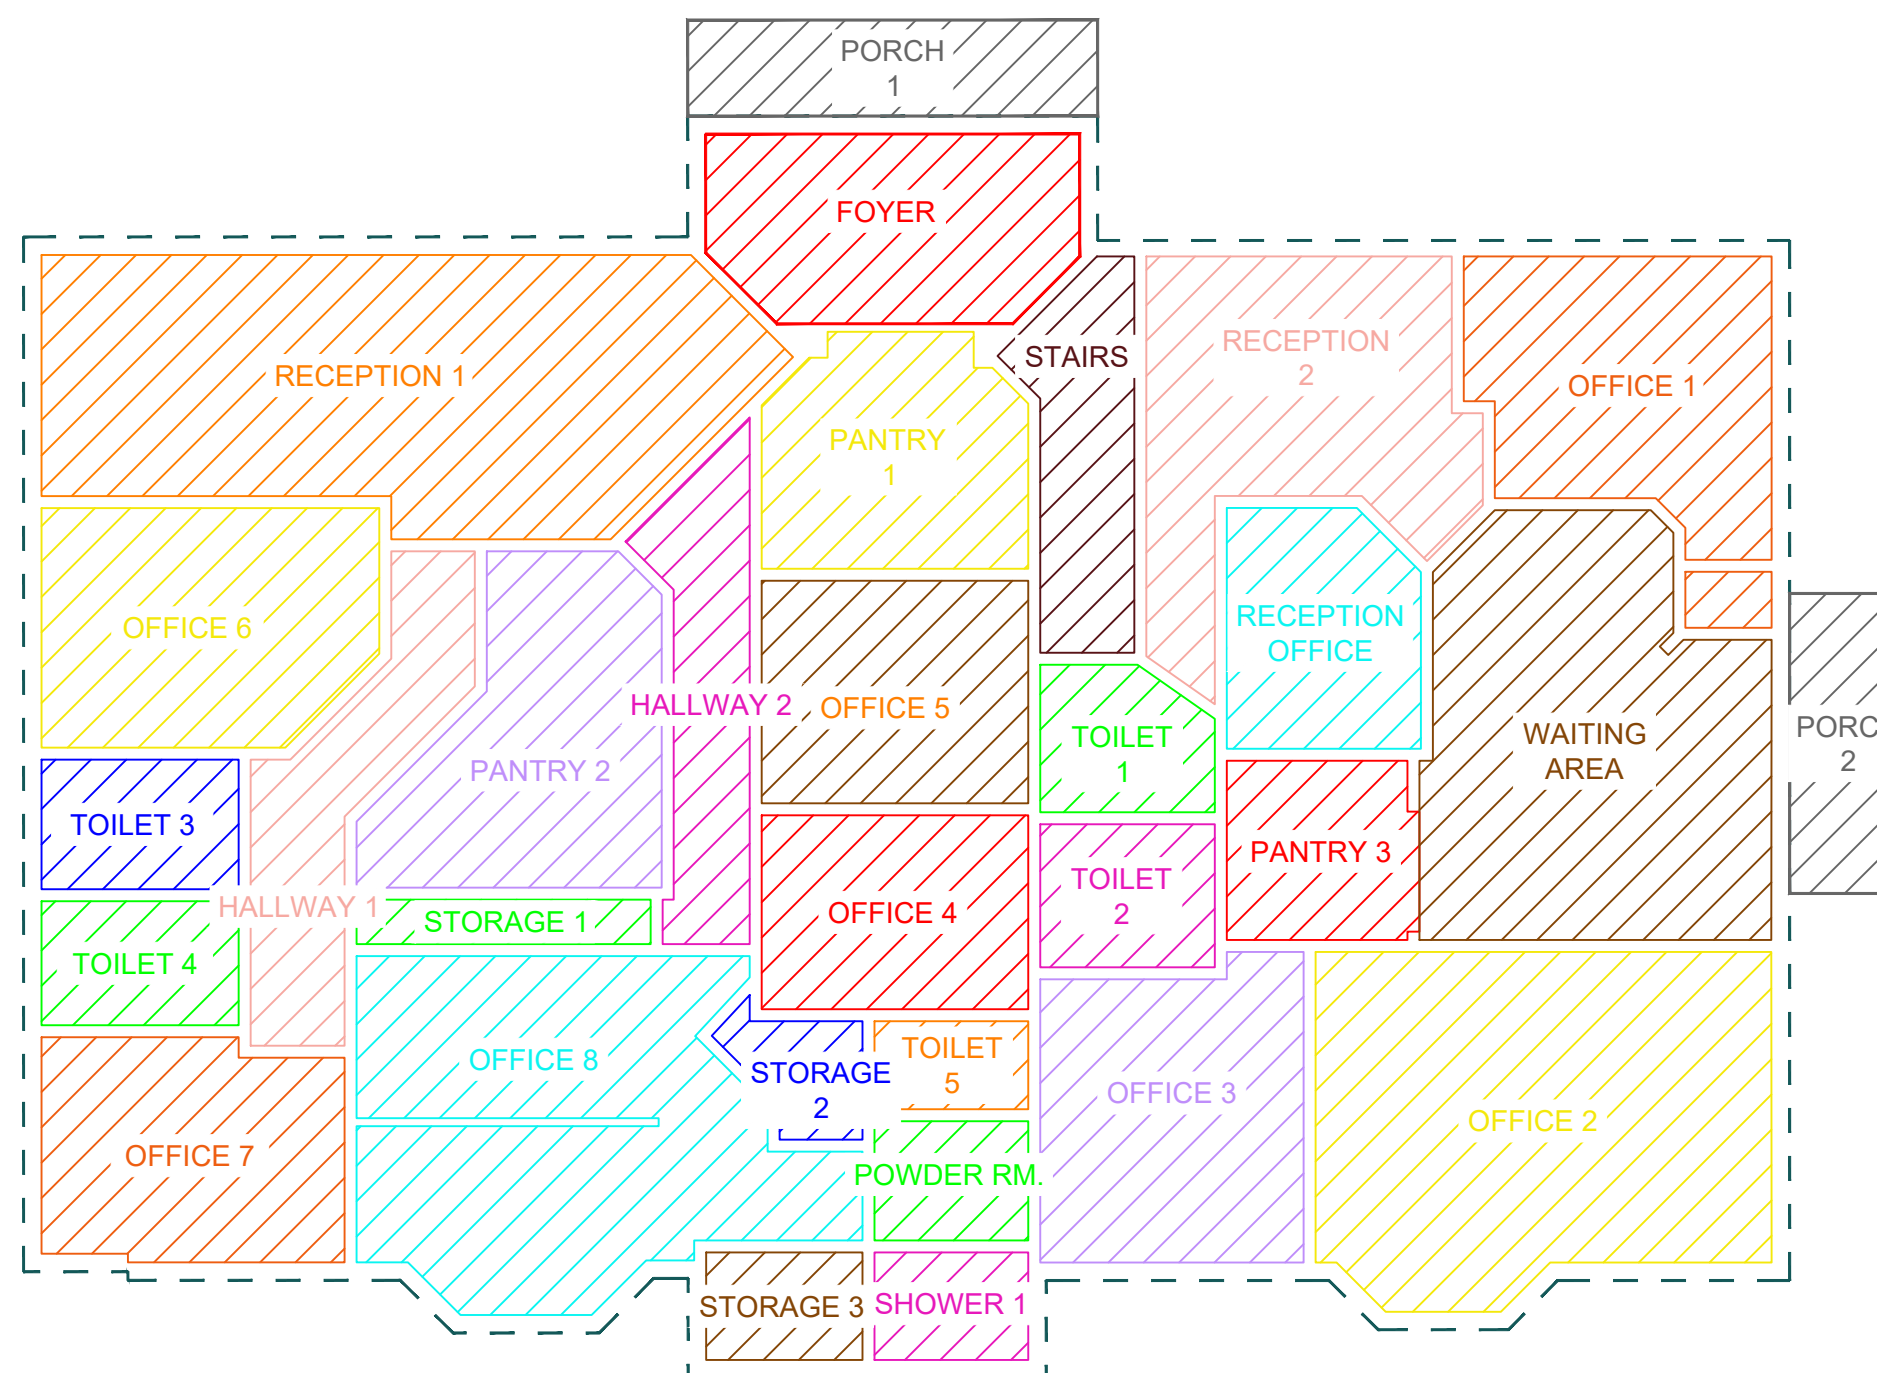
PORCH 1

FOYER

RECEPTION 1

STAIRS

RECEPTION 2

OFFICE 1

PANTRY 1

OFFICE 6

RECEPTION OFFICE

HALLWAY 2

OFFICE 5

TOILET 1

WAITING AREA

PORC 2

PANTRY 2

TOILET 3

PANTRY 3

TOILET 2

HALLWAY 1

STORAGE 1

OFFICE 4

TOILET 4

OFFICE 8

STORAGE 2

TOILET 5

OFFICE 3

OFFICE 2

OFFICE 7

POWDER RM.

STORAGE 3

SHOWER 1